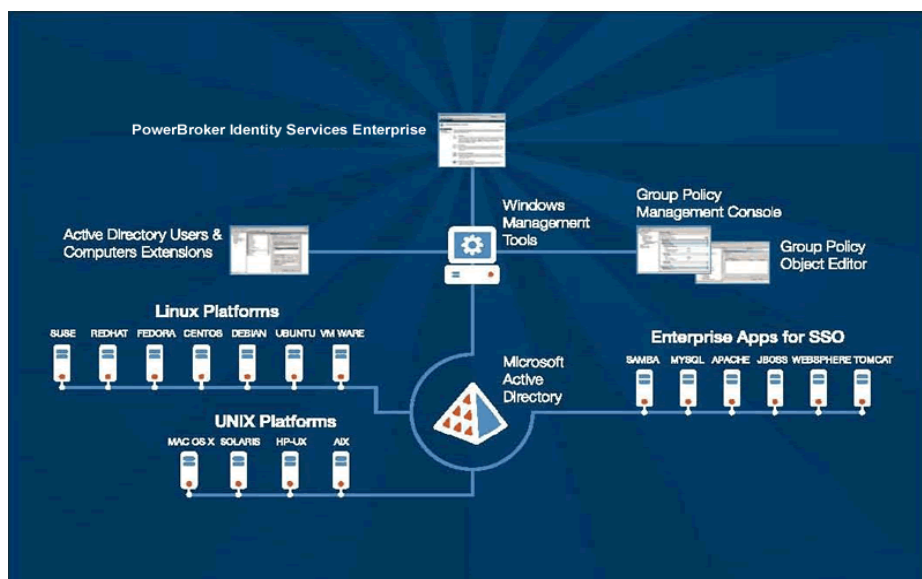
PowerBroker Identity Services Enterprise

Windows Management Tools

Group Policy Management Console

Group Policy Object Editor

Active Directory Users & Computers Extensions

Linux Platforms

SUSE REDHAT FEDORA CENTOS DEBIAN UBUNTU VM WARE

Microsoft Active Directory

Enterprise Apps for SSO

SAMBA MYSQL APACHE JBOSS WEBSPHERE TOMCAT

UNIX Platforms

MAC OS X SOLARIS HP-UX AIX